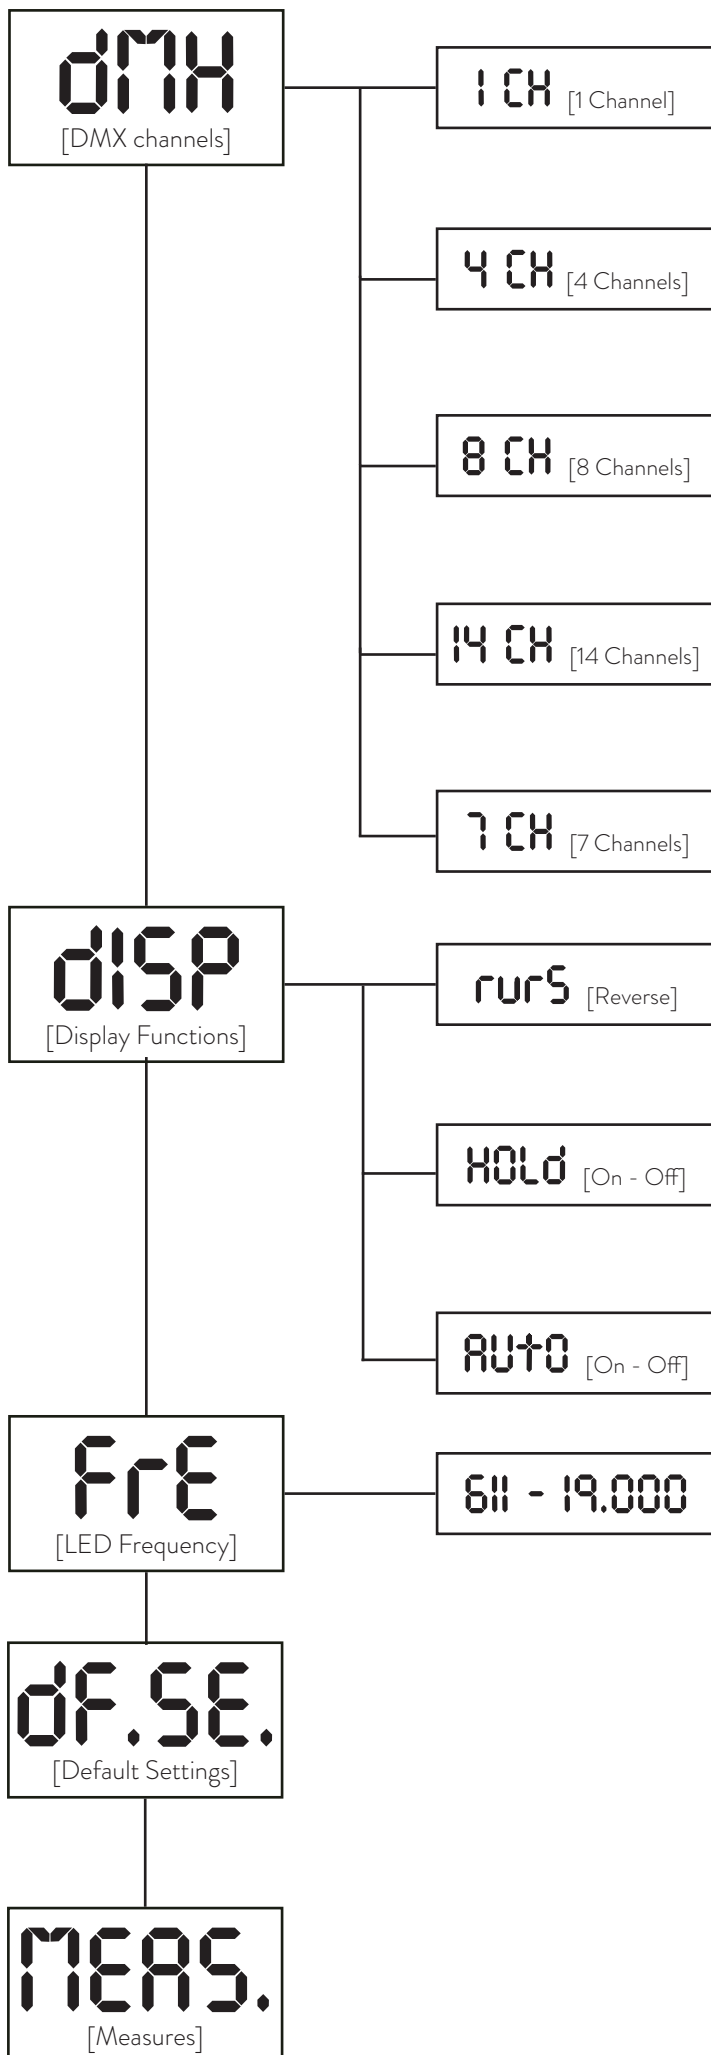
dMH
[DMX channels]

1 CH [1 Channel]

4 CH [4 Channels]

8 CH [8 Channels]

14 CH [14 Channels]

7 CH [7 Channels]

dISP
[Display Functions]

rurS [Reverse]

HOLd [On - Off]

AUtO [On - Off]

FrE
[LED Frequency]

611 - 19.000

dF.SE.
[Default Settings]

MEAS.
[Measures]